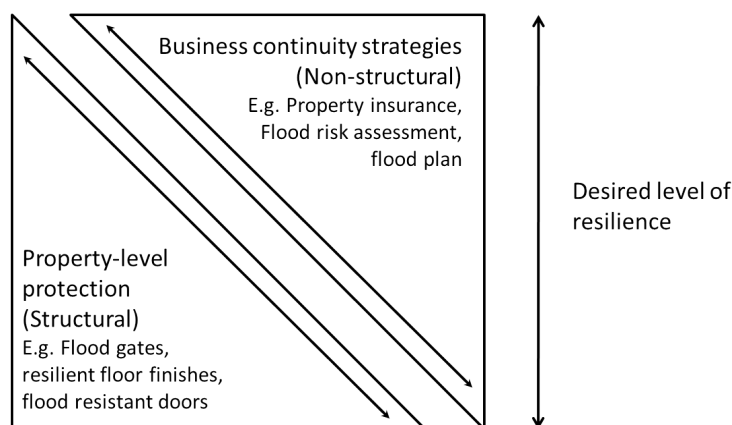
Business continuity strategies (Non-structural)
E.g. Property insurance, Flood risk assessment, flood plan

Desired level of resilience

Property-level protection (Structural)
E.g. Flood gates, resilient floor finishes, flood resistant doors